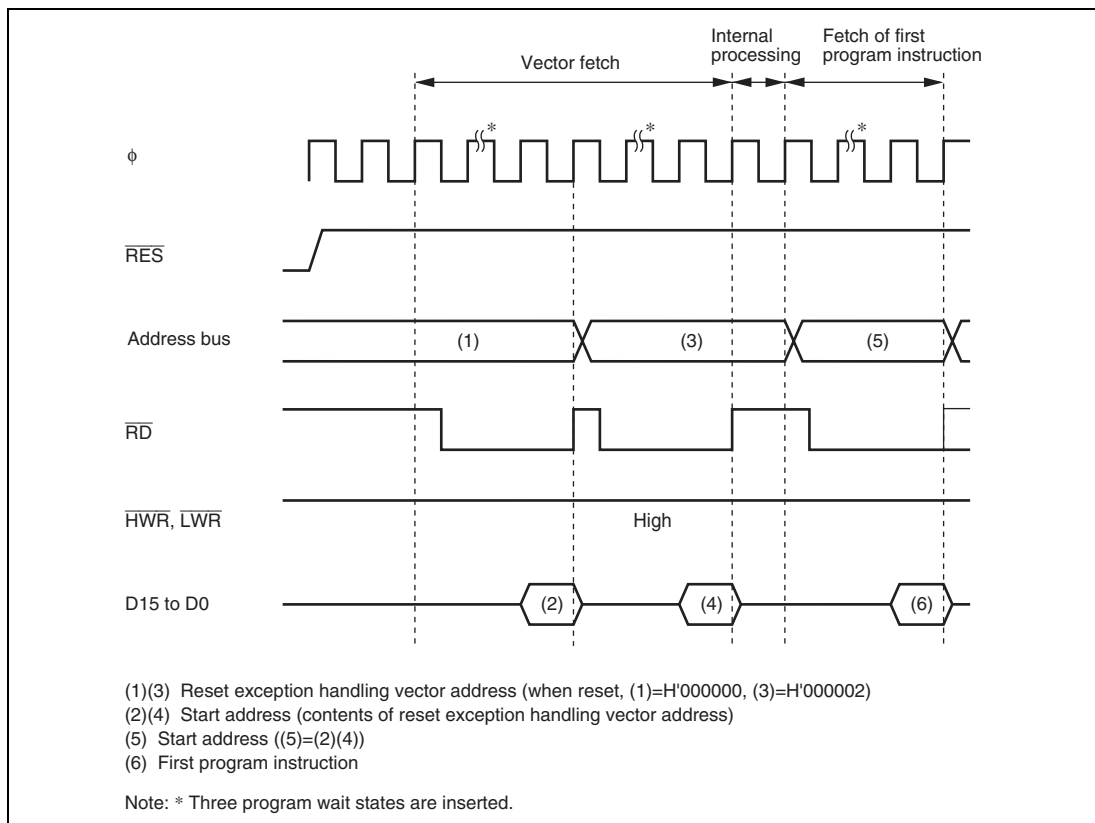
Vector fetch

Internal processing

Fetch of first program instruction

*

*

*

$\phi$

$\overline{RES}$

Address bus

(1)

(3)

(5)

$\overline{RD}$

$\overline{HWR}$, $\overline{LWR}$

High

D15 to D0

(2)

(4)

(6)

(1)(3) Reset exception handling vector address (when reset, (1)=H'000000, (3)=H'000002)
(2)(4) Start address (contents of reset exception handling vector address)
(5) Start address ((5)=(2)(4))
(6) First program instruction

Note: * Three program wait states are inserted.